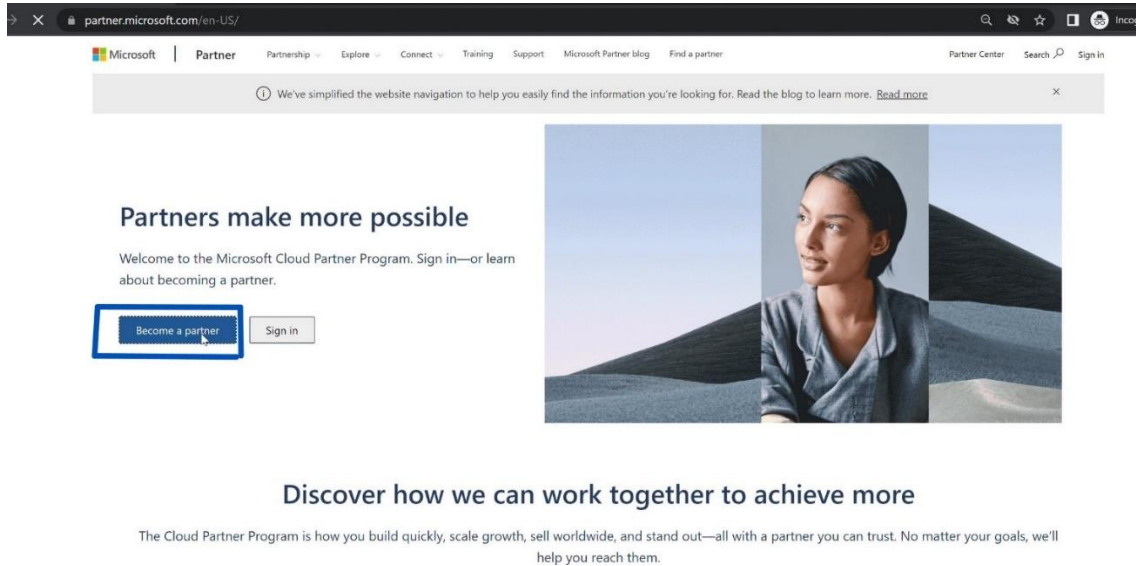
partner.microsoft.com/en-US/

Inco

Microsoft | Partner Partnership Explore Connect Training Support Microsoft Partner blog Find a partner Partner Center Search Sign in

We've simplified the website navigation to help you easily find the information you're looking for. Read the blog to learn more. Read more

Partners make more possible

Welcome to the Microsoft Cloud Partner Program. Sign in—or learn about becoming a partner.

Become a partner

Sign in

Discover how we can work together to achieve more

The Cloud Partner Program is how you build quickly, scale growth, sell worldwide, and stand out—all with a partner you can trust. No matter your goals, we'll help you reach them.